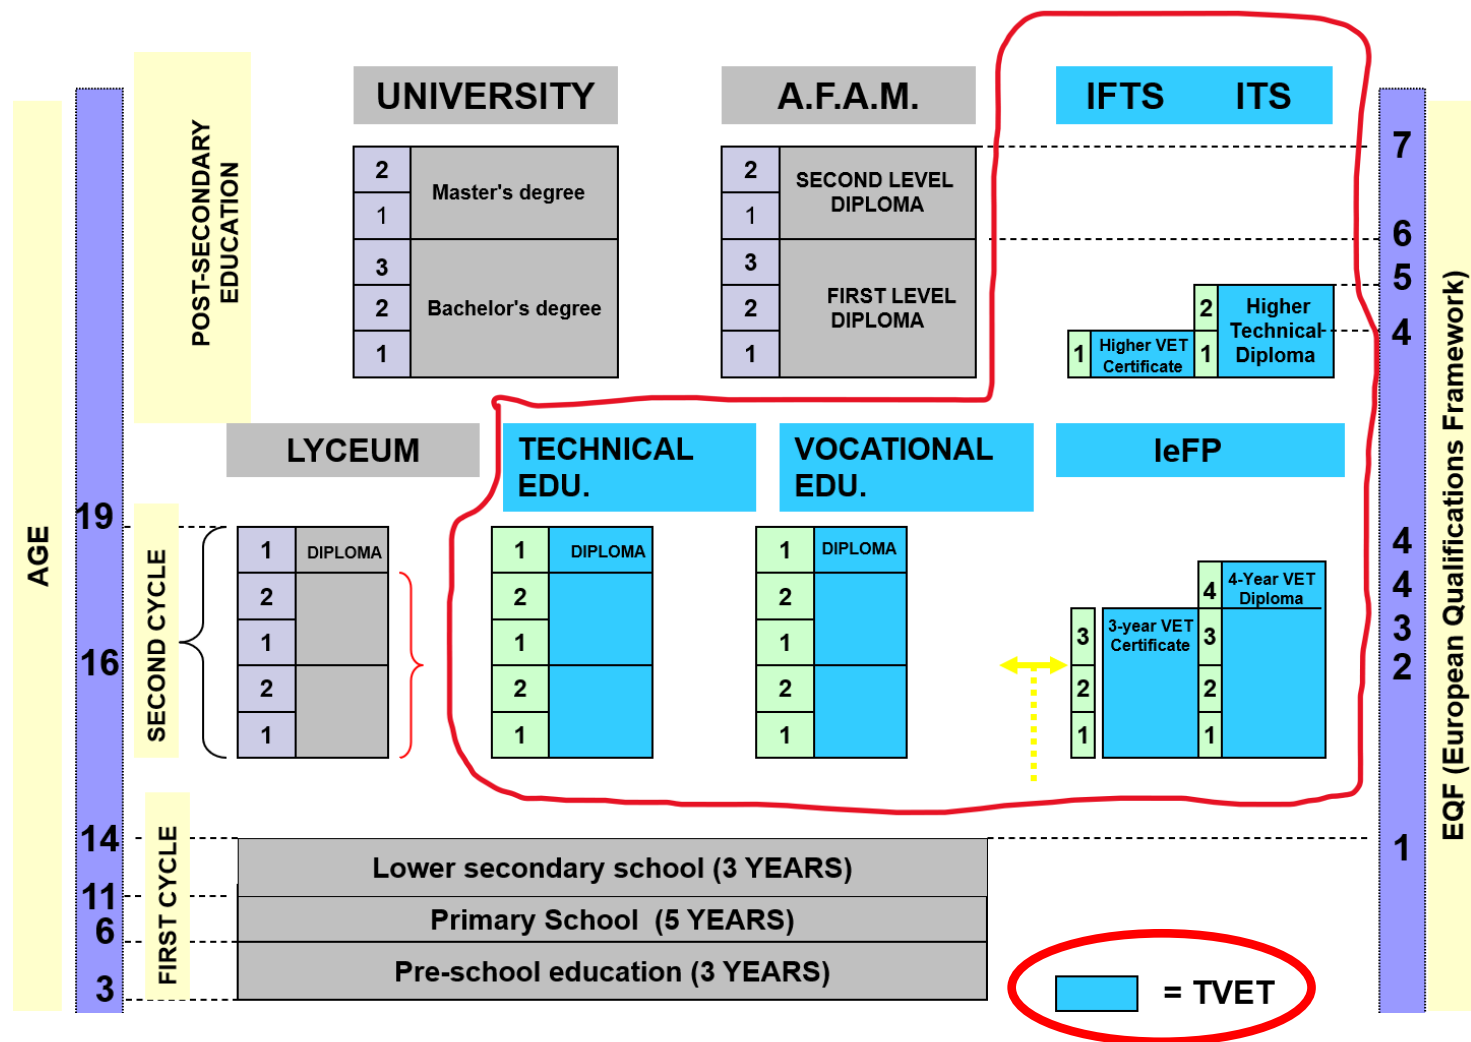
AGE

POST-SECONDARY EDUCATION

UNIVERSITY

| 2 | Master's degree |
|---|---|
| 1 | |
| 3 | Bachelor's degree |
| 2 | |
| 1 | |

A.F.A.M.

| 2 | SECOND LEVEL DIPLOMA |
|---|---|
| 1 | |
| 3 | FIRST LEVEL DIPLOMA |
| 2 | |
| 1 | |

IFTS ITS

2 Higher Technical Diploma
1 Higher VET Certificate 1

7
6
5
4

LYCEUM

TECHNICAL EDU.

VOCATIONAL EDU.

IeFP

19

SECOND CYCLE

16

| 1 | DIPLOMA |
|---|---|
| 2 | |
| 1 | |
| 2 | |
| 1 | |

| 1 | DIPLOMA |
|---|---|
| 2 | |
| 1 | |
| 2 | |
| 1 | |

| 1 | DIPLOMA |
|---|---|
| 2 | |
| 1 | |
| 2 | |
| 1 | |

3 3-year VET Certificate
2
1

4 4-Year VET Diploma
3
2
1

4
4
3
2

EQF (European Qualifications Framework)

14
11
6
3

FIRST CYCLE

Lower secondary school (3 YEARS)
Primary School (5 YEARS)
Pre-school education (3 YEARS)

1

= TVET